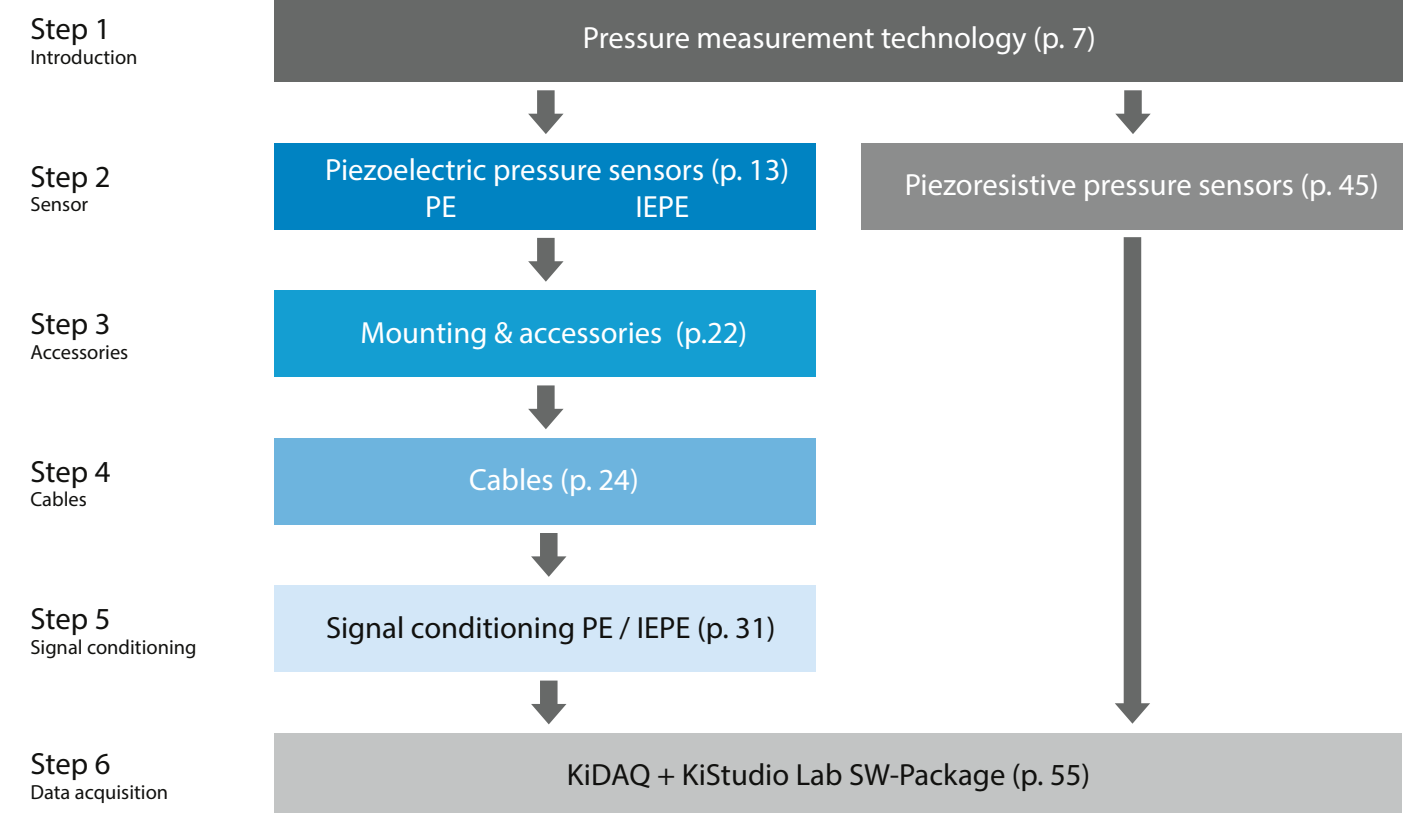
Step 1
Introduction

Pressure measurement technology (p. 7)

Step 2
Sensor

Piezoelectric pressure sensors (p. 13)
PE IEPE

Piezoresistive pressure sensors (p. 45)

Step 3
Accessories

Mounting & accessories (p.22)

Step 4
Cables

Cables (p. 24)

Step 5
Signal conditioning

Signal conditioning PE / IEPE (p. 31)

Step 6
Data acquisition

KiDAQ + KiStudio Lab SW-Package (p. 55)